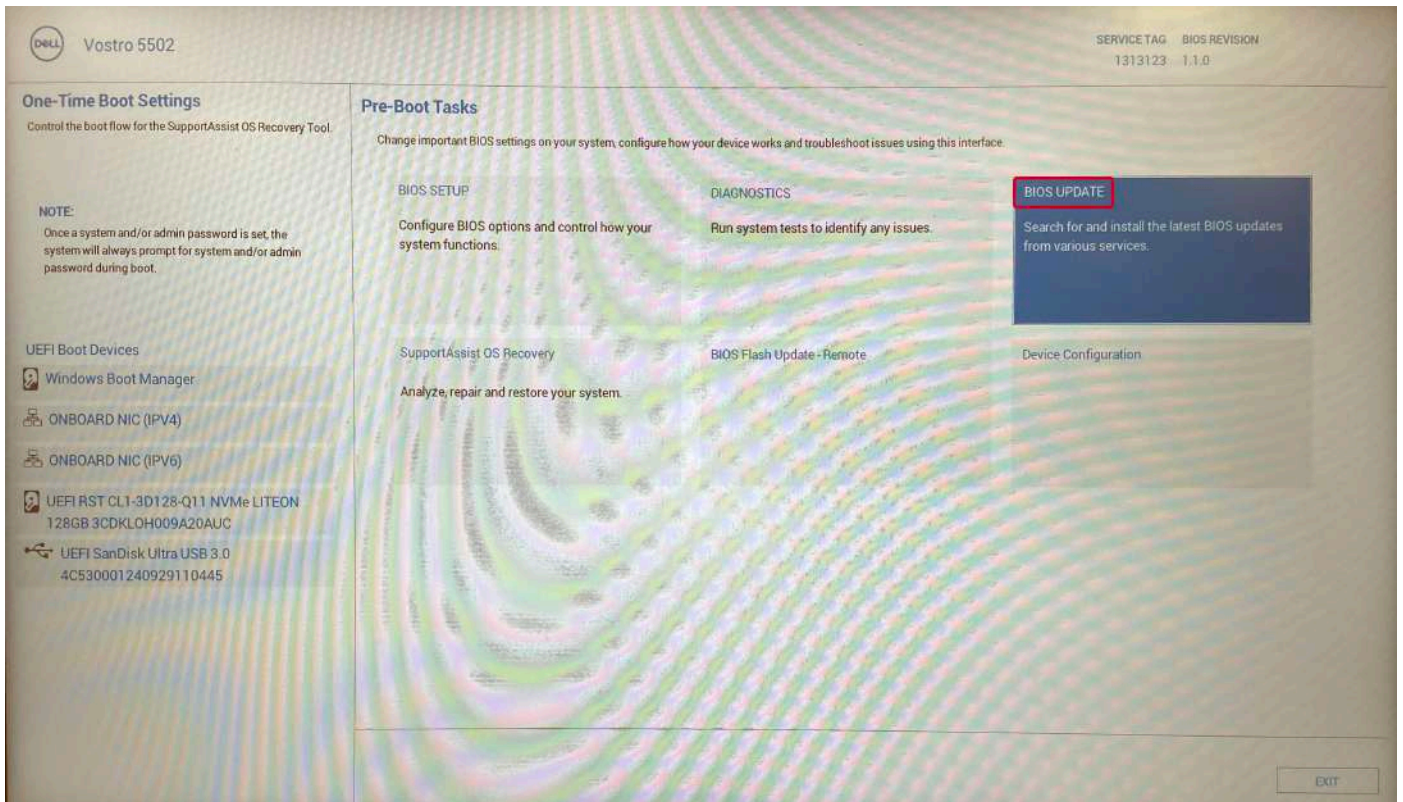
DELL Vostro 5502

SERVICE TAG BIOS REVISION
1313123 1.1.0

One-Time Boot Settings
Control the boot flow for the SupportAssist OS Recovery Tool.

NOTE:
Once a system and/or admin password is set, the system will always prompt for system and/or admin password during boot.

UEFI Boot Devices
Windows Boot Manager
ONBOARD NIC (IPV4)
ONBOARD NIC (IPV6)
UEFI RST CL1-3D128-Q11 NVMe LITEON 128GB 3CDKLOH009A20AUC
UEFI SanDisk Ultra USB 3.0 4C530001240929110445

Pre-Boot Tasks
Change important BIOS settings on your system, configure how your device works and troubleshoot issues using this interface.

BIOS SETUP
Configure BIOS options and control how your system functions.

DIAGNOSTICS
Run system tests to identify any issues.

BIOS UPDATE
Search for and install the latest BIOS updates from various services.

SupportAssist OS Recovery
Analyze, repair and restore your system.

BIOS Flash Update - Remote

Device Configuration

EXIT